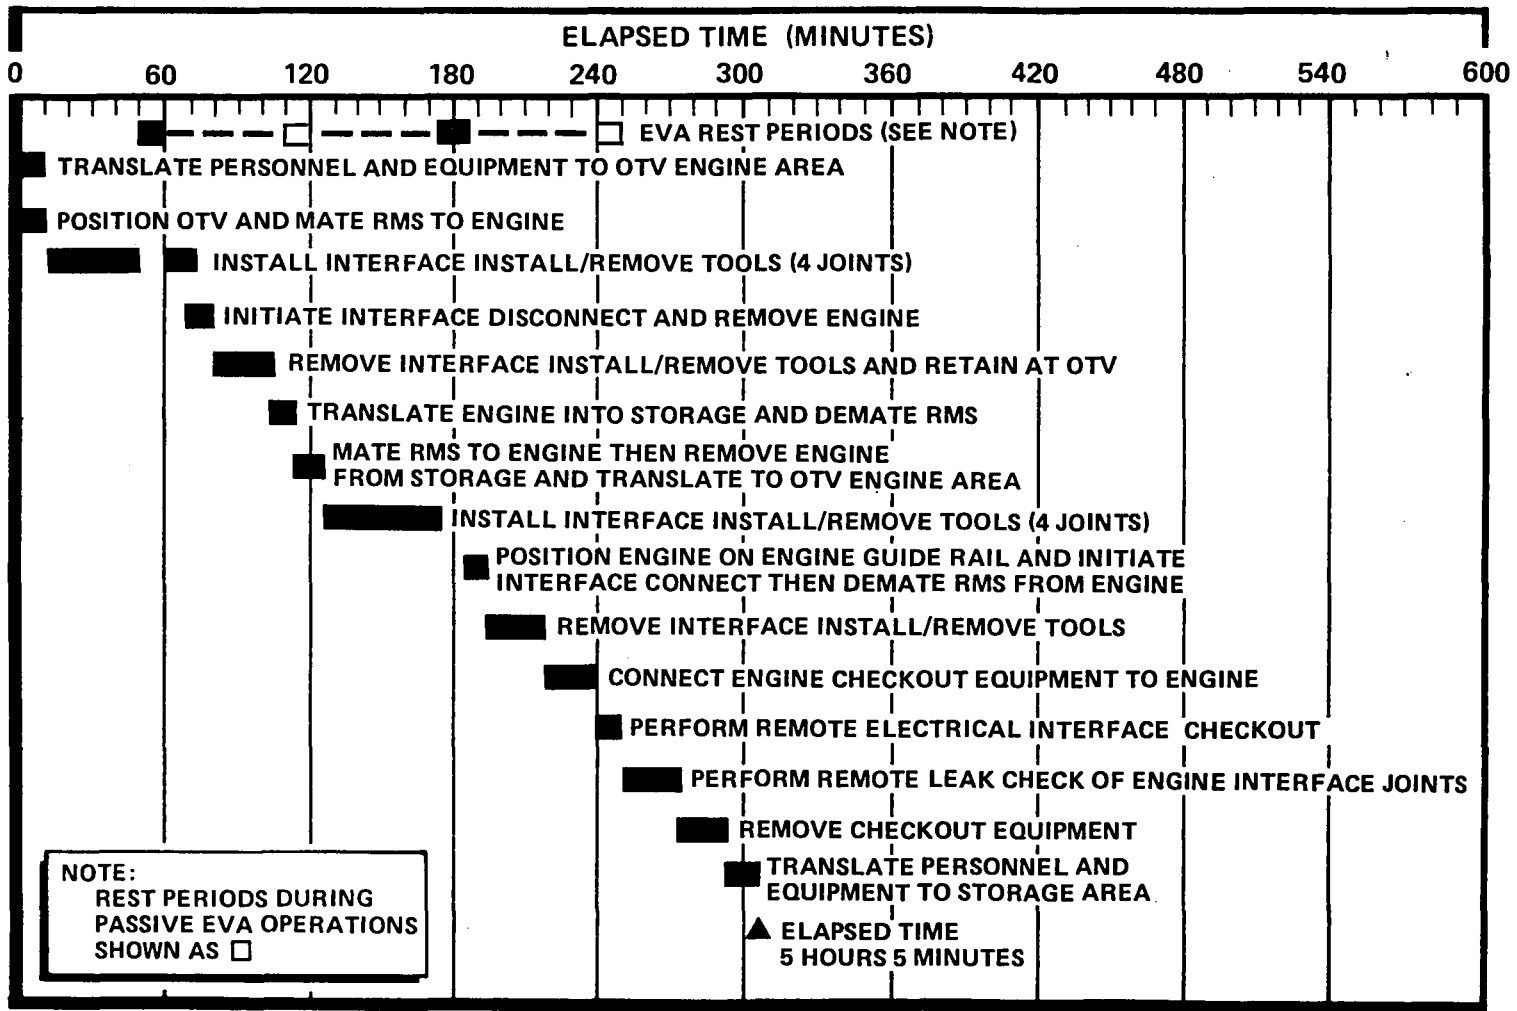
ELAPSED TIME (MINUTES)

0 60 120 180 240 300 360 420 480 540 600

EVA REST PERIODS (SEE NOTE)

TRANSLATE PERSONNEL AND EQUIPMENT TO OTV ENGINE AREA

POSITION OTV AND MATE RMS TO ENGINE

INSTALL INTERFACE INSTALL/REMOVE TOOLS (4 JOINTS)

INITIATE INTERFACE DISCONNECT AND REMOVE ENGINE

REMOVE INTERFACE INSTALL/REMOVE TOOLS AND RETAIN AT OTV

TRANSLATE ENGINE INTO STORAGE AND DEMATE RMS

MATE RMS TO ENGINE THEN REMOVE ENGINE FROM STORAGE AND TRANSLATE TO OTV ENGINE AREA

INSTALL INTERFACE INSTALL/REMOVE TOOLS (4 JOINTS)

POSITION ENGINE ON ENGINE GUIDE RAIL AND INITIATE INTERFACE CONNECT THEN DEMATE RMS FROM ENGINE

REMOVE INTERFACE INSTALL/REMOVE TOOLS

CONNECT ENGINE CHECKOUT EQUIPMENT TO ENGINE

PERFORM REMOTE ELECTRICAL INTERFACE CHECKOUT

PERFORM REMOTE LEAK CHECK OF ENGINE INTERFACE JOINTS

REMOVE CHECKOUT EQUIPMENT

TRANSLATE PERSONNEL AND EQUIPMENT TO STORAGE AREA

ELAPSED TIME 5 HOURS 5 MINUTES

NOTE:
REST PERIODS DURING PASSIVE EVA OPERATIONS SHOWN AS □